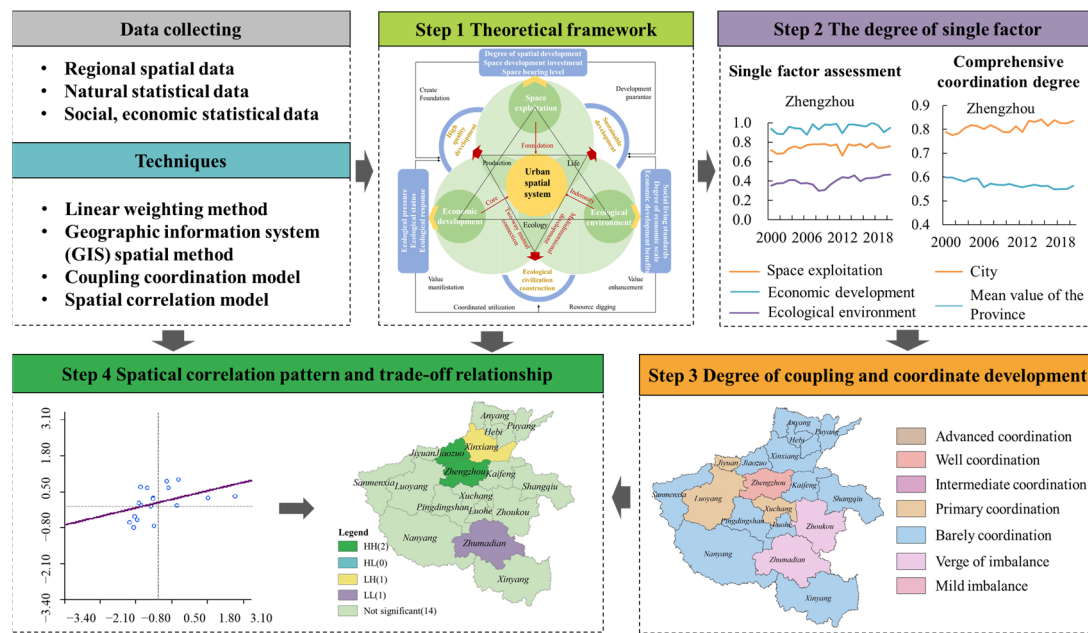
Data collecting

- Regional spatial data
- Natural statistical data
- Social, economic statistical data

Techniques

- Linear weighting method
- Geographic information system (GIS) spatial method
- Coupling coordination model
- Spatial correlation model

Step 1 Theoretical framework

Degree of spatial development
Space development investment
Space bearing level

Create Foundation

Development guarantee

Space exploitation

High quality development

Sustainable development

Foundation

Production

Life

Urban spatial system

Economic development

Ecological environment

Core

Ecology

Indemnity

Ecological pressure
Ecological status
Ecological response

Social living standards
Degree of economic scale
Economic development benefit

Value manifestation

Ecological civilization construction

Value enhancement

Coordinated utilization

Resource digging

Step 2 The degree of single factor

Single factor assessment

Zhengzhou

1.0
0.8
0.6
0.4
0.2
0.0

2000 2006 2012 2018

Comprehensive coordination degree

Zhengzhou

0.9
0.8
0.7
0.6
0.5
0.4

2000 2006 2012 2018

Space exploitation
Economic development
Ecological environment

City
Mean value of the Province

Step 4 Spatical correlation pattern and trade-off relationship

3.10
1.80
0.50
-0.80
-2.10
-3.40

-3.40 -2.10 -0.80 0.50 1.80 3.10

Anyang
Puyang
Hebi
Xinxiang
Jiyuan Jiaozuo
Zhengzhou
Kaifeng
Sanmenxia
Luoyang
Xuchang
Shangqiu
Pingdingshan
Luohe
Zhoukou
Nanyang
Zhumadian
Xinyang

Legend
HH(2)
HL(0)
LH(1)
LL(1)
Not significant(14)

Step 3 Degree of coupling and coordinate development

Anyang
Puyang
Hebi
Xinxiang
Jiyuan
Jiaozuo
Zhengzhou
Kaifeng
Sanmenxia
Luoyang
Xuchang
Shangqiu
Pingdingshan
Luohe
Zhoukou
Nanyang
Zhumadian
Xinyang

Advanced coordination
Well coordination
Intermediate coordination
Primary coordination
Barely coordination
Verge of imbalance
Mild imbalance